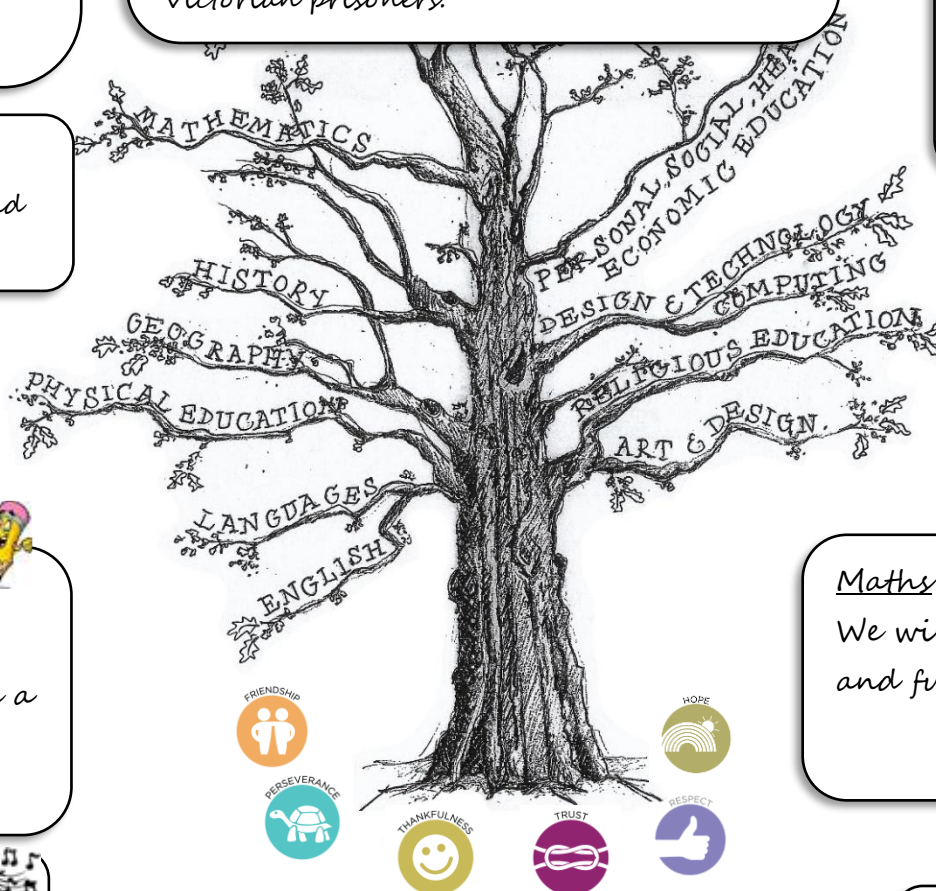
Victorian prisoners.

d

a

MATHEMATICS

HISTORY

GEOGRAPHY

PHYSICAL EDUCATION

LANGUAGES

ENGLISH

PERSONAL SOCIAL HEALTH ECONOMIC EDUCATION

DESIGN & TECHNOLOGY

COMPUTING

RELIGIOUS EDUCATION

ART & DESIGN.

Maths

We wi

and fu

FRIENDSHIP

PERSEVERANCE

THANKFULNESS

TRUST

HOPE

RESPECT